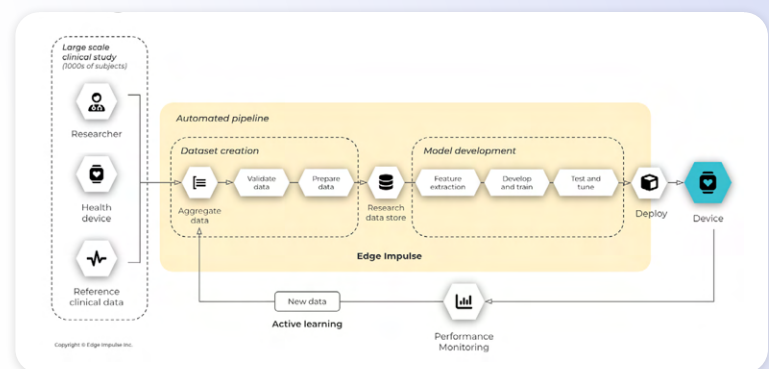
Large scale clinical study (1000s of subjects)

Researcher

Health device

Reference clinical data

Automated pipeline

Dataset creation

Aggregate data

Validate data

Prepare data

Research data store

Model development

Feature extraction

Develop and train

Test and tune

Deploy

Device

Edge Impulse

New data

Active learning

Performance Monitoring

Copyright © Edge Impulse Inc.